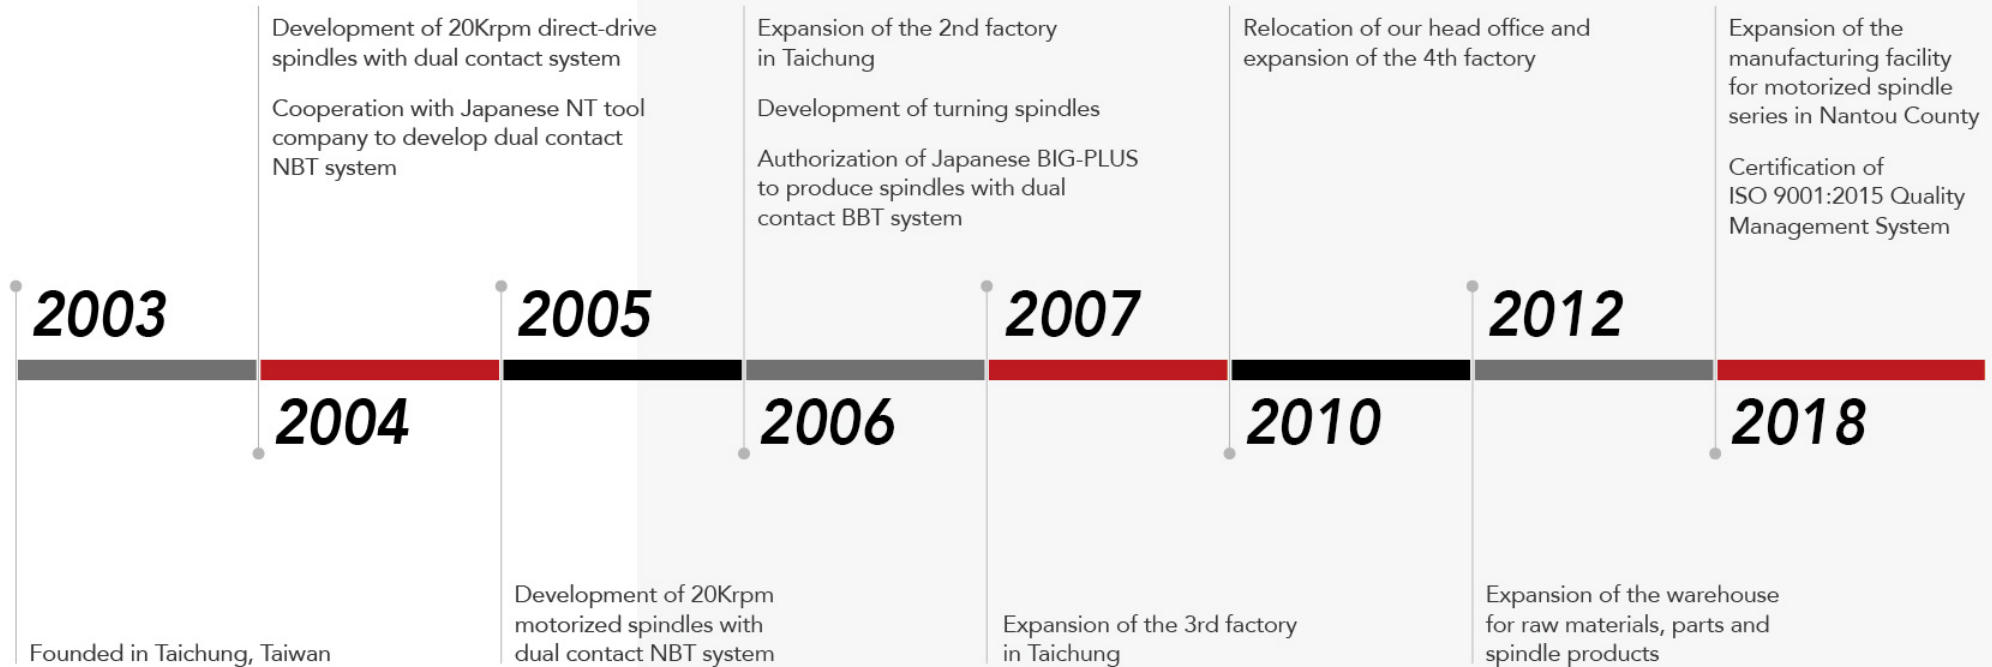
Development of 20Krpm direct-drive spindles with dual contact system

Cooperation with Japanese NT tool company to develop dual contact NBT system

Expansion of the 2nd factory in Taichung

Development of turning spindles

Authorization of Japanese BIG-PLUS to produce spindles with dual contact BBT system

Relocation of our head office and expansion of the 4th factory

Expansion of the manufacturing facility for motorized spindle series in Nantou County

Certification of ISO 9001:2015 Quality Management System

2003

2005

2007

2012

2004

2006

2010

2018

Founded in Taichung, Taiwan

Development of 20Krpm motorized spindles with dual contact NBT system

Expansion of the 3rd factory in Taichung

Expansion of the warehouse for raw materials, parts and spindle products